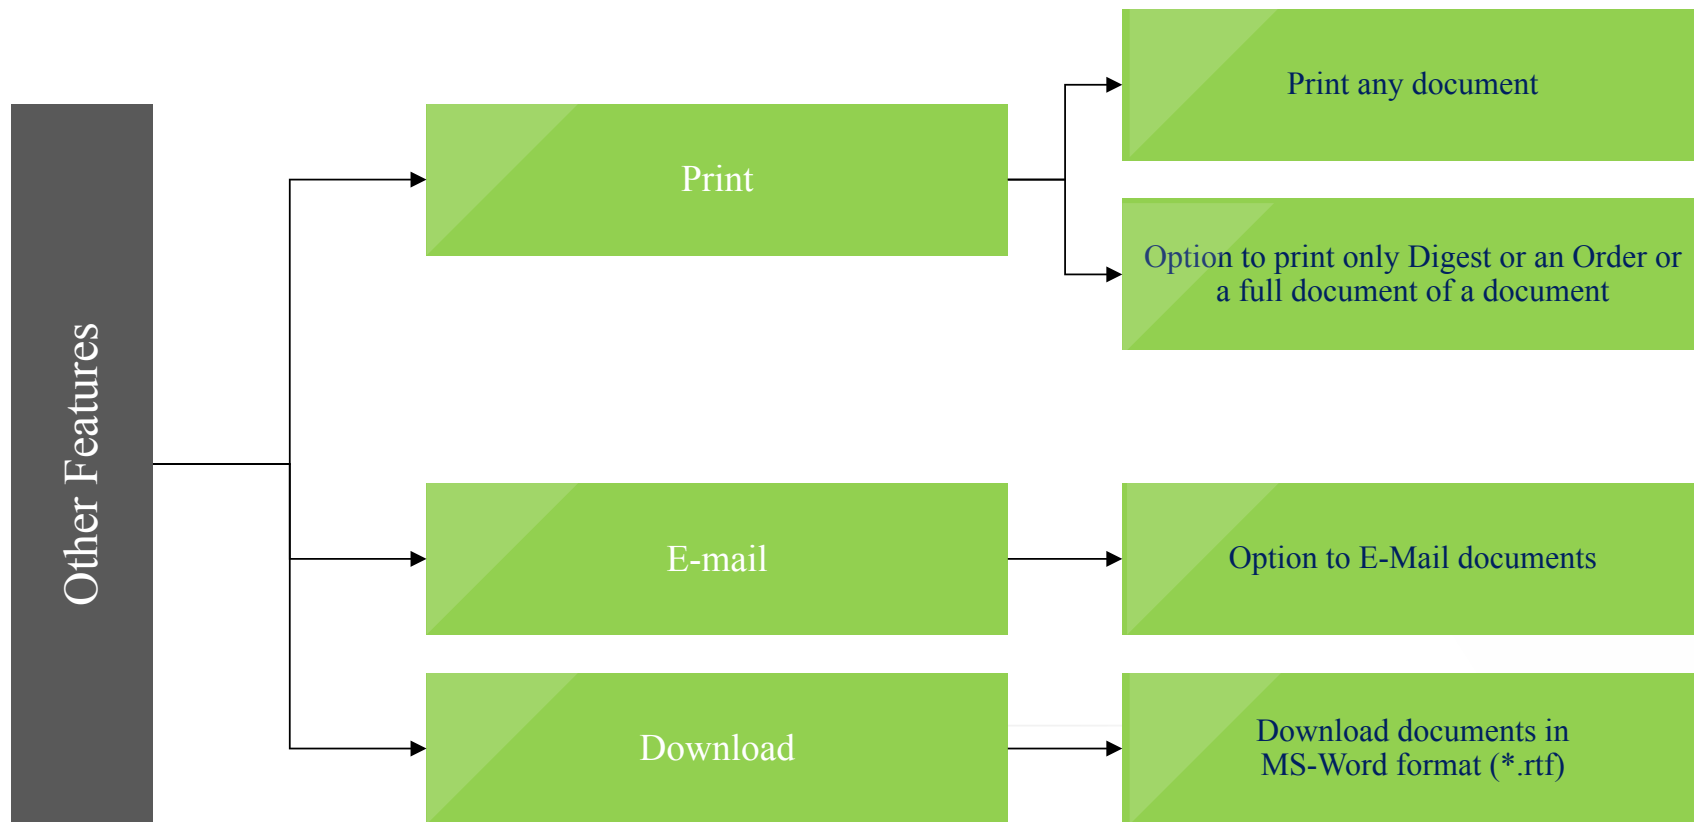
Other Features

Print

Print any document

Option to print only Digest or an Order or a full document of a document

E-mail

Option to E-Mail documents

Download

Download documents in MS-Word format (*.rtf)